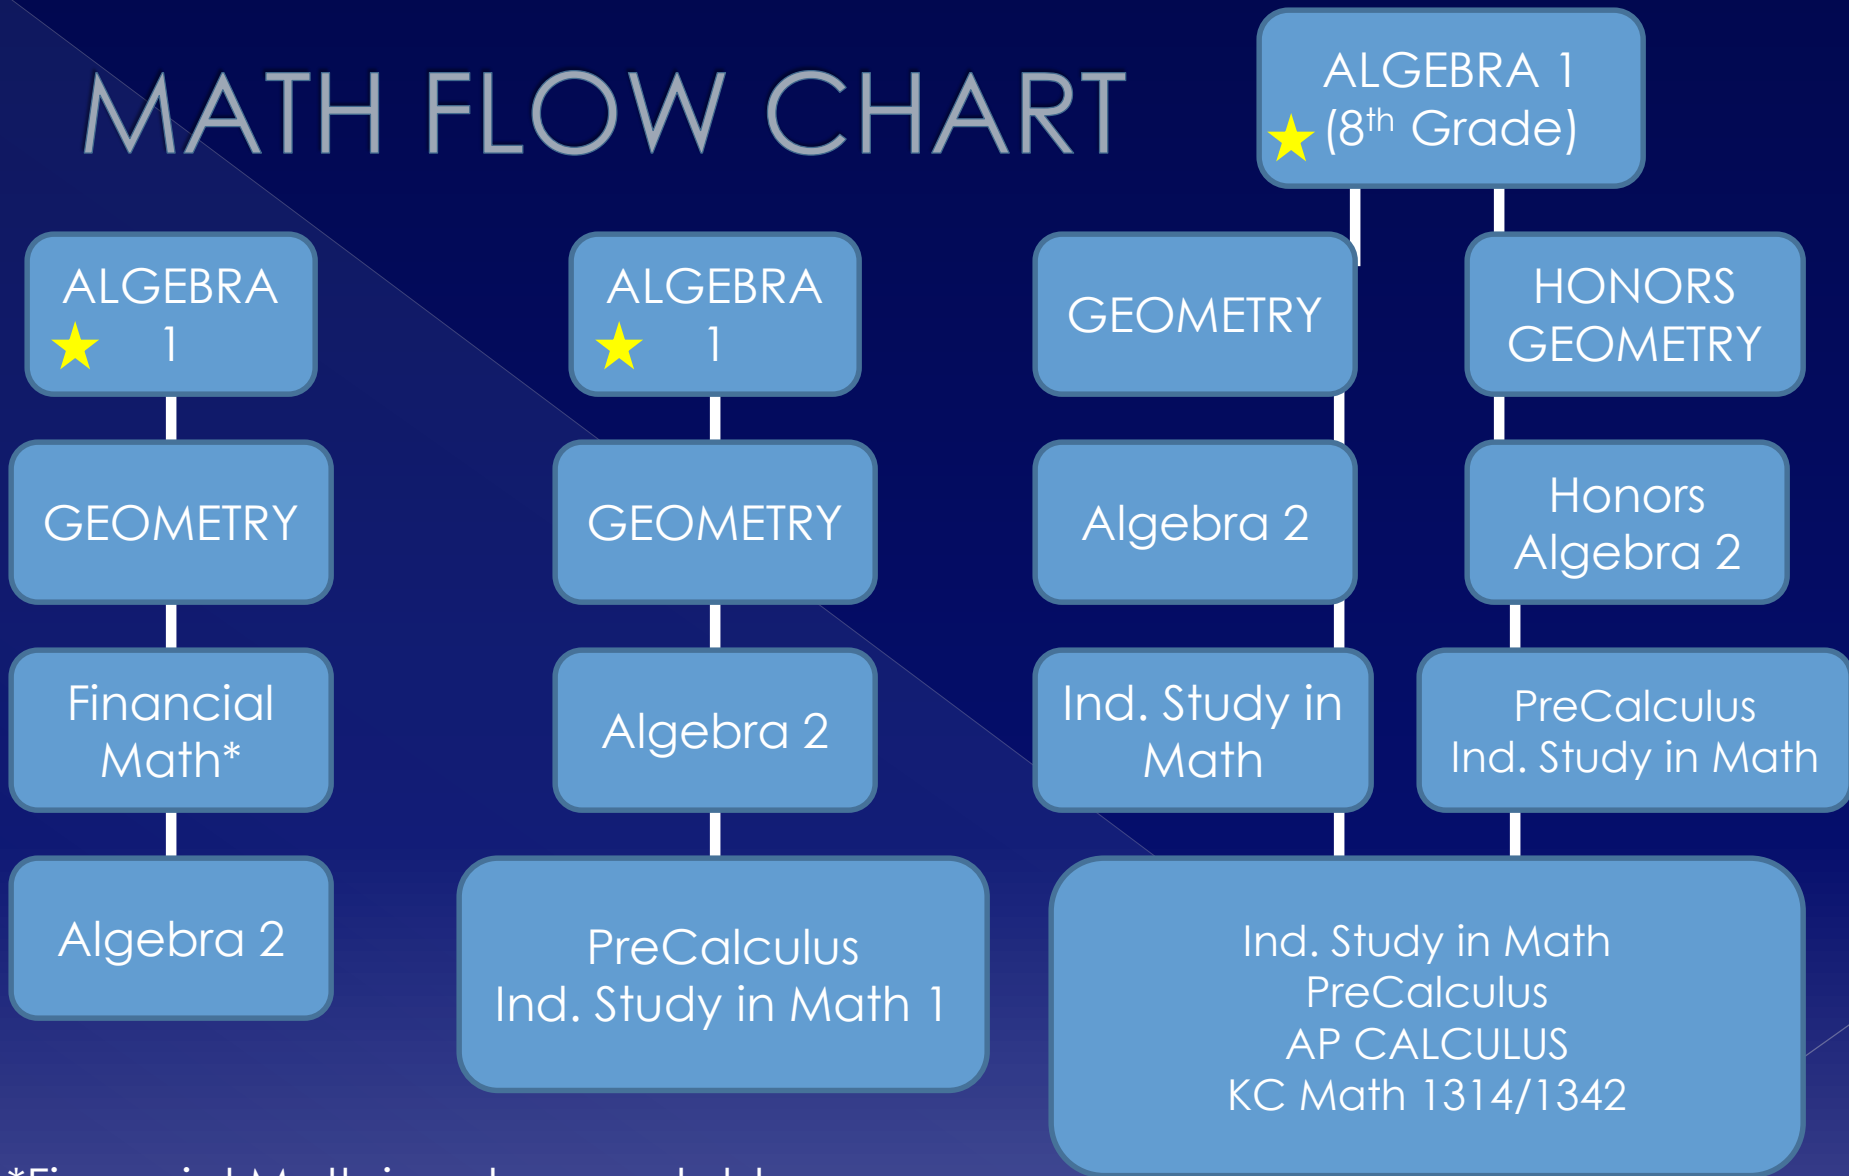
MATH FLOW CHART

ALGEBRA 1 (8$^{th}$ Grade)

ALGEBRA 1

GEOMETRY

Financial Math*

Algebra 2

ALGEBRA 1

GEOMETRY

Algebra 2

PreCalculus
Ind. Study in Math 1

GEOMETRY

Algebra 2

Ind. Study in Math

HONORS GEOMETRY

Honors Algebra 2

PreCalculus
Ind. Study in Math

Ind. Study in Math
PreCalculus
AP CALCULUS
KC Math 1314/1342

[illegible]